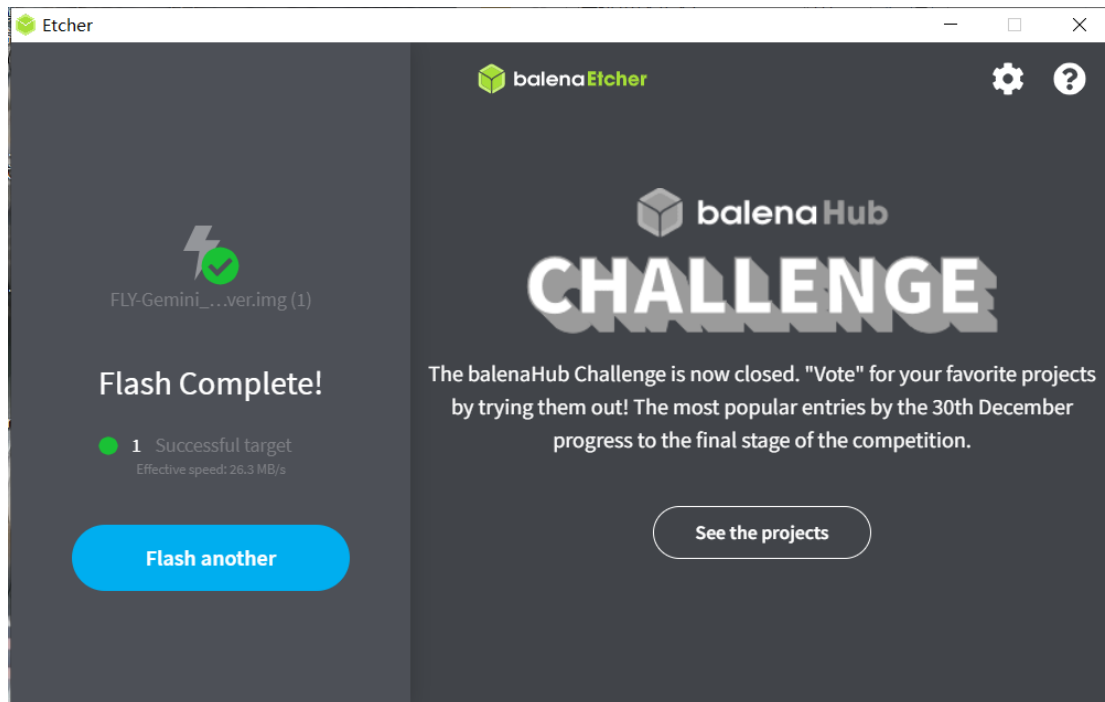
Etcher

FLY-Gemini_…ver.img (1)

Flash Complete!

1 Successful target
Effective speed: 26.3 MB/s

Flash another

balenaEtcher

balena Hub
CHALLENGE

The balenaHub Challenge is now closed. "Vote" for your favorite projects by trying them out! The most popular entries by the 30th December progress to the final stage of the competition.

See the projects